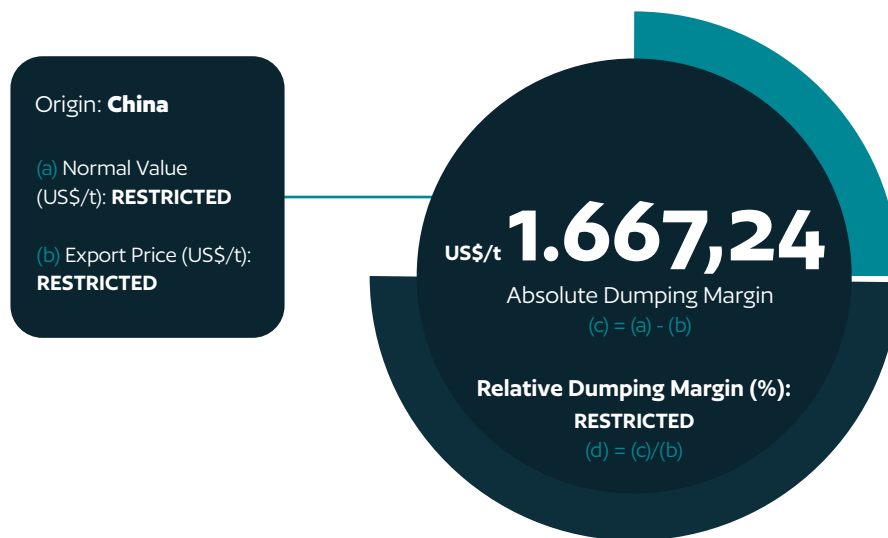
Origin: **China**

(a) Normal Value (US$/t): **RESTRICTED**

(b) Export Price (US$/t): **RESTRICTED**

US$/t 1.667,24

Absolute Dumping Margin

(c) = (a) - (b)

**Relative Dumping Margin (%): RESTRICTED**

(d) = (c)/(b)